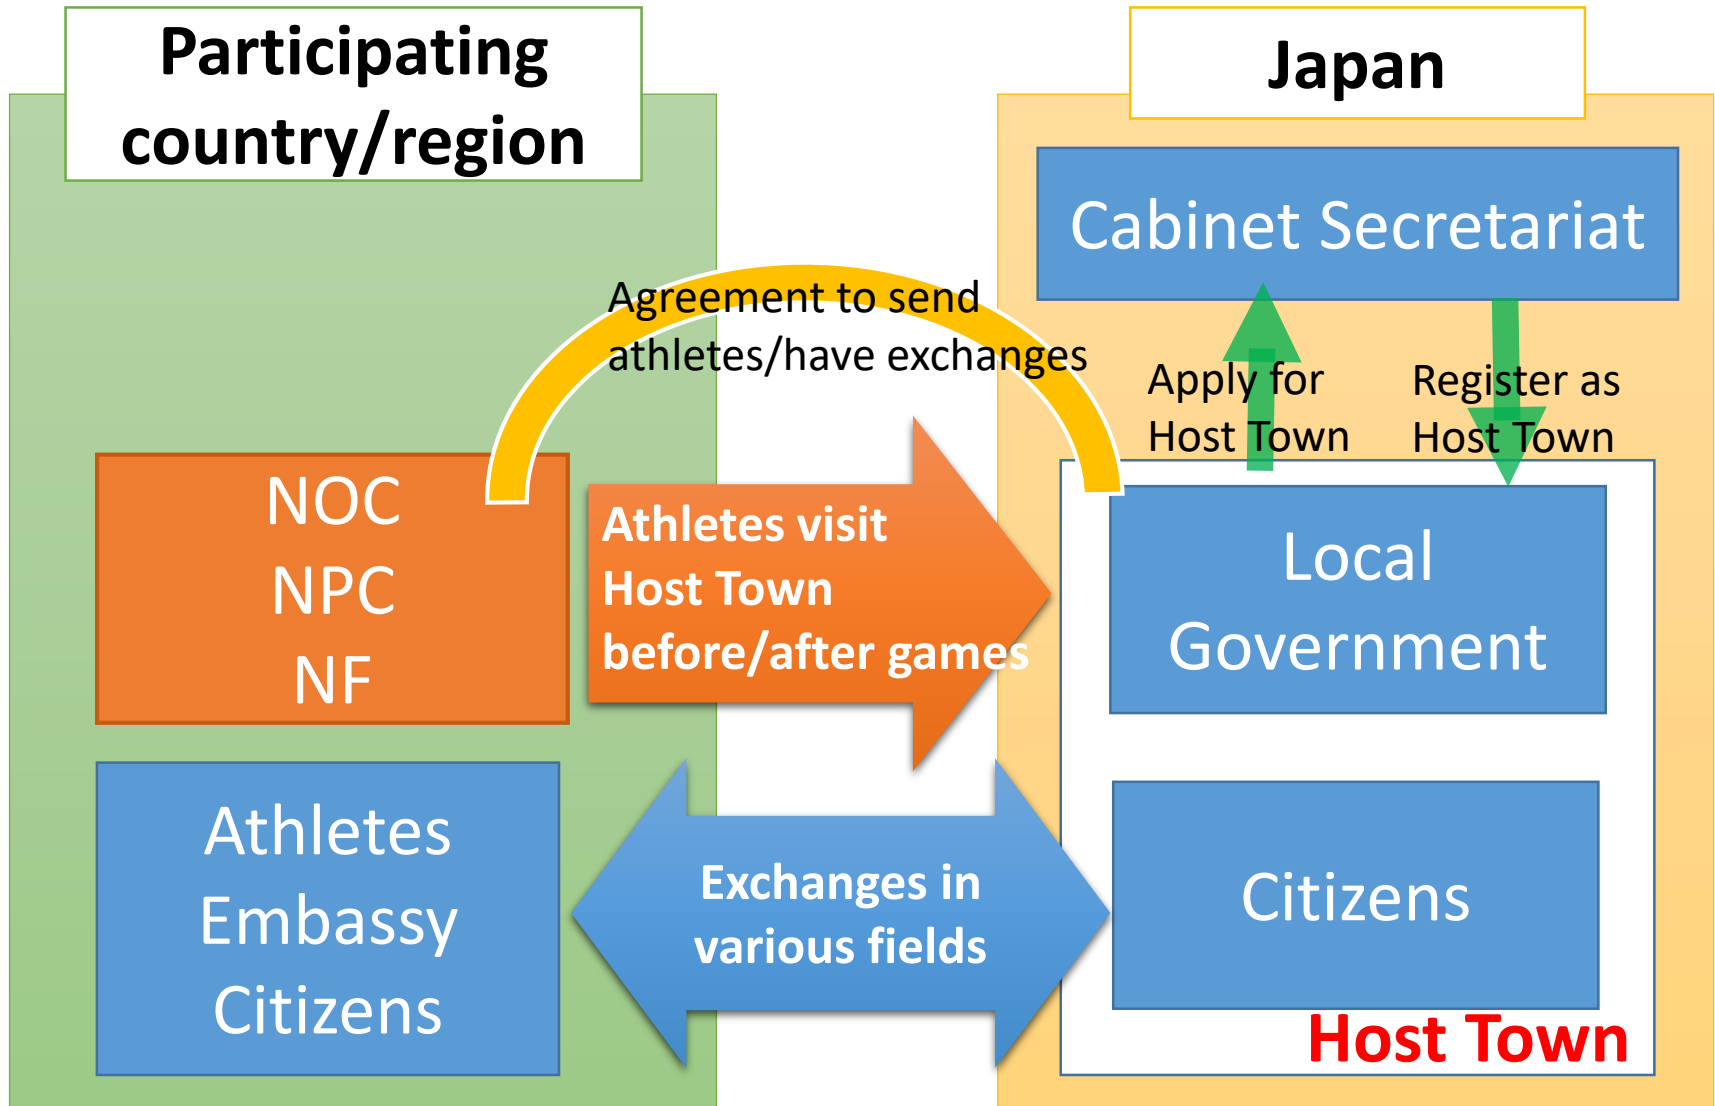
Participating country/region

Japan

Cabinet Secretariat

Agreement to send athletes/have exchanges

Apply for Host Town

Register as Host Town

NOC
NPC
NF

Athletes visit Host Town before/after games

Local Government

Athletes
Embassy
Citizens

Exchanges in various fields

Citizens

Host Town